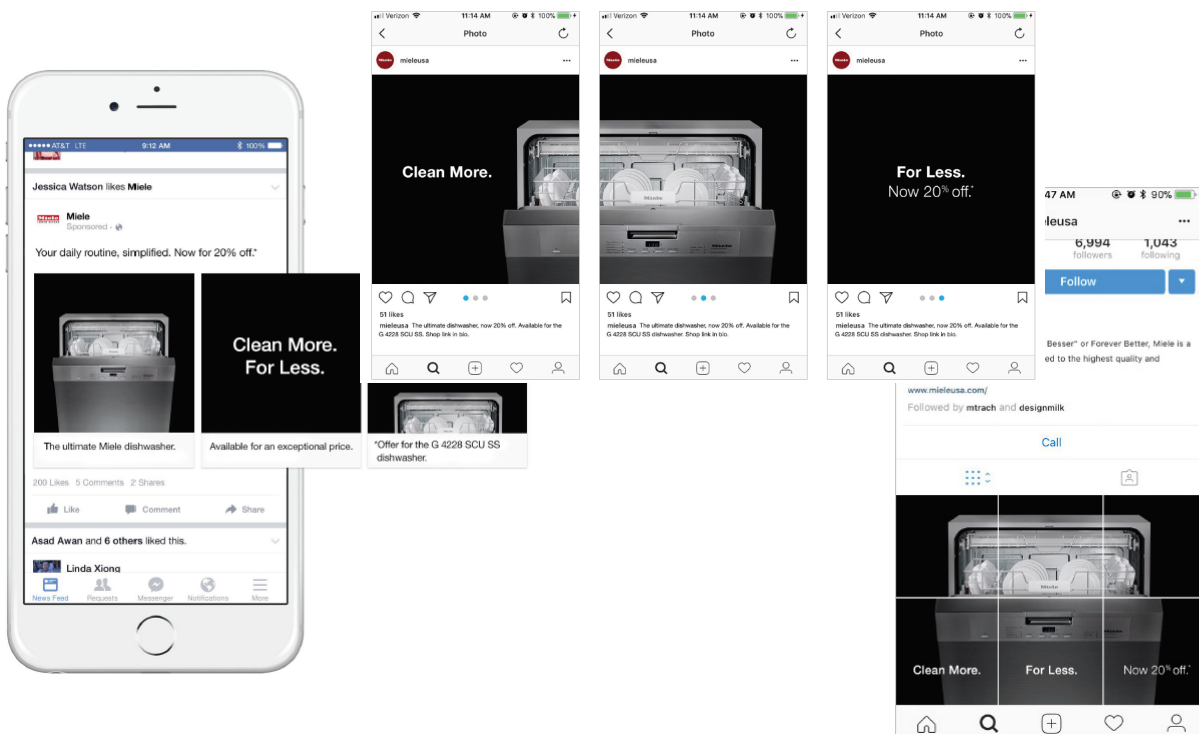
AT&T LTE 9:12 AM 100%

Jessica Watson likes Miele

Miele
Sponsored ·

Your daily routine, simplified. Now for 20% off.*

The ultimate Miele dishwasher.

Clean More. For Less.

Available for an exceptional price.

*Offer for the G 4228 SCU SS dishwasher.

200 Likes 5 Comments 2 Shares

Like Comment Share

Asad Awan and 6 others liked this.

Linda Xiong

News Feed Requests Messenger Notifications More

Verizon 11:14 AM 100%
Photo
mieleusa
Clean More.
51 likes
mieleusa The ultimate dishwasher, now 20% off. Available for the G 4228 SCU SS dishwasher. Shop link in bio.

Verizon 11:14 AM 100%
Photo
mieleusa
Miele
51 likes
mieleusa The ultimate dishwasher, now 20% off. Available for the G 4228 SCU SS dishwasher. Shop link in bio.

Verizon 11:14 AM 100%
Photo
mieleusa
For Less.
Now 20% off.*
51 likes
mieleusa The ultimate dishwasher, now 20% off. Available for the G 4228 SCU SS dishwasher. Shop link in bio.

47 AM 90%
ieleusa
6,994 followers 1,043 following
Follow
Besser" or Forever Better, Miele is a
ed to the highest quality and
www.mieleusa.com/
Followed by mtrach and designmilk
Call
Miele
Clean More. For Less. Now 20% off.*